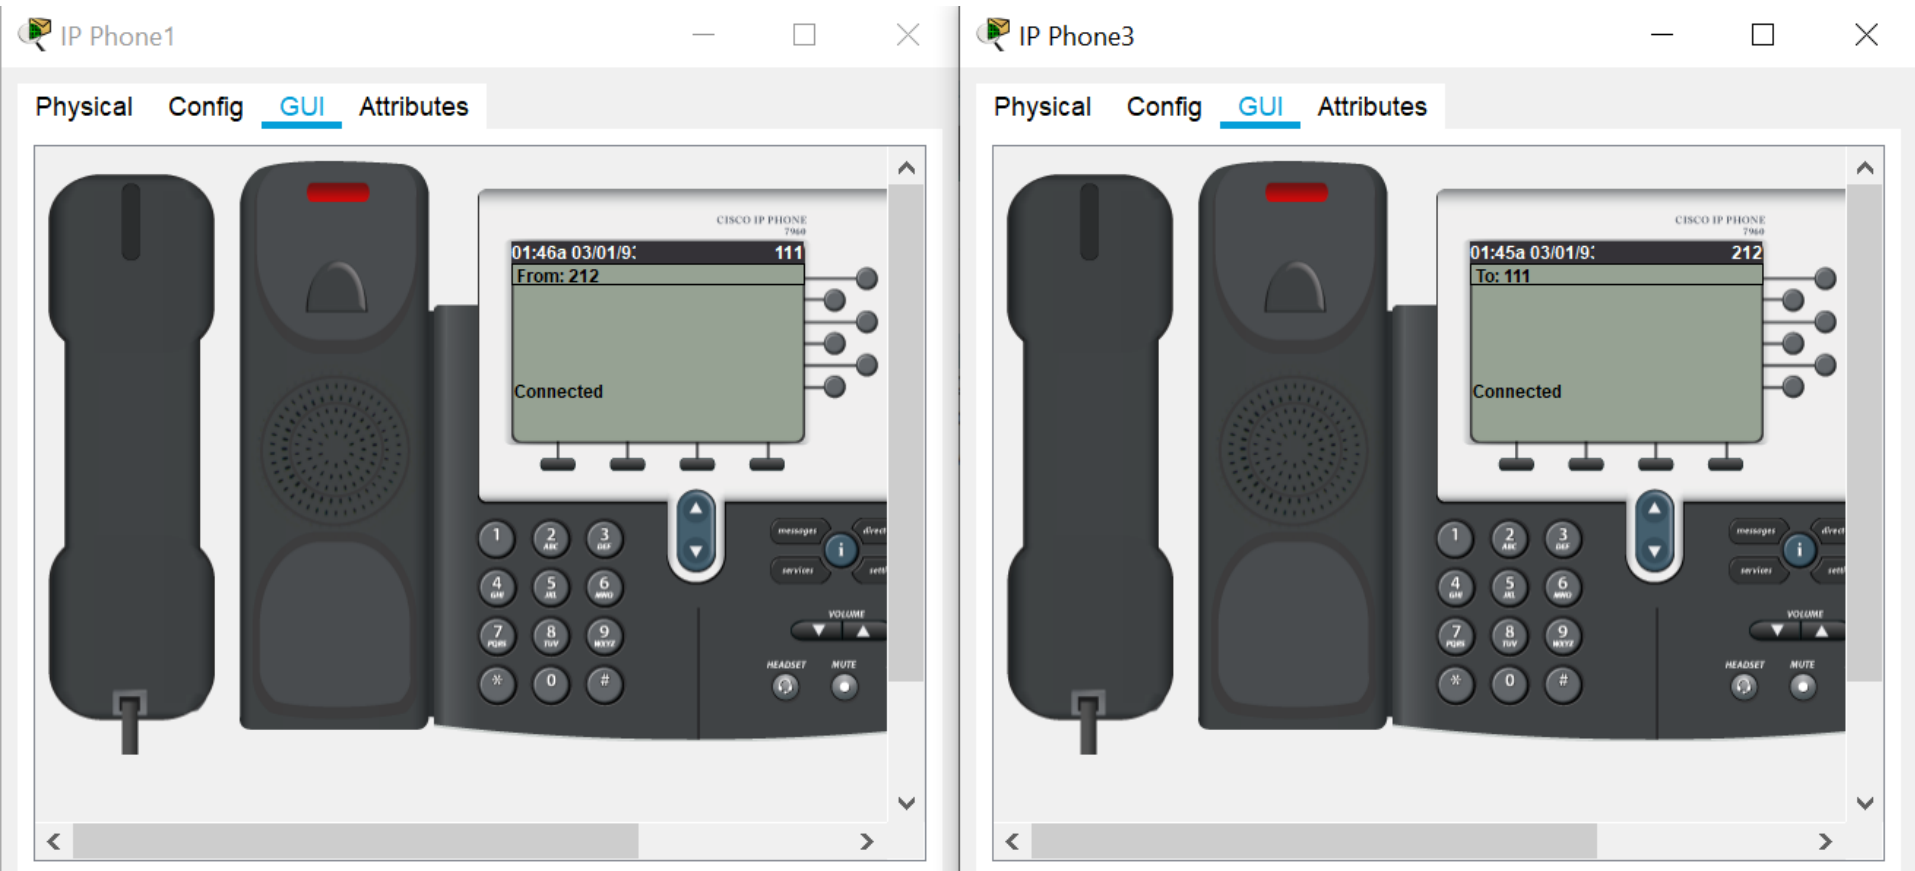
IP Phone1

Physical Config GUI Attributes

CISCO IP PHONE 7960

01:46a 03/01/9: 111

From: 212

Connected

messages direct

services sett

VOLUME

HEADSET MUTE

1 2 ABC 3 DEF 4 GHI 5 JKL 6 MNO 7 PQRS 8 TUV 9 WXYZ * 0 #

IP Phone3

Physical Config GUI Attributes

CISCO IP PHONE 7960

01:45a 03/01/9: 212

To: 111

Connected

messages direct

services sett

VOLUME

HEADSET MUTE

1 2 ABC 3 DEF 4 GHI 5 JKL 6 MNO 7 PQRS 8 TUV 9 WXYZ * 0 #